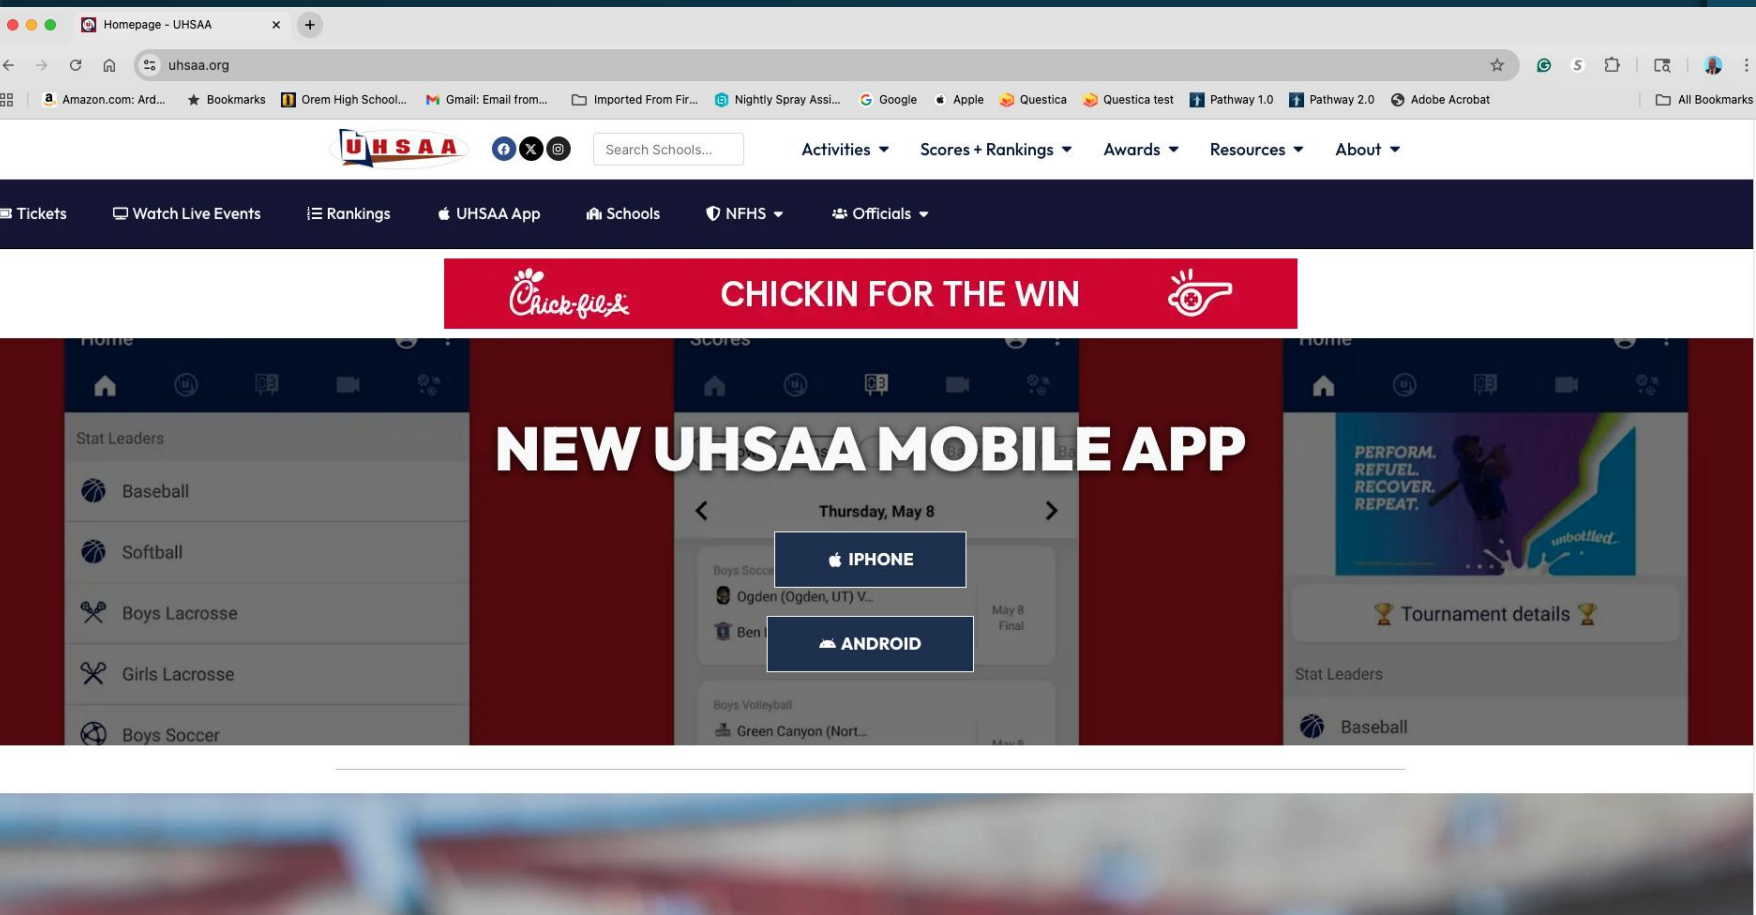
Homepage - UHSAA

uhsaa.org

Amazon.com: Ard... Bookmarks Orem High School... Gmail: Email from... Imported From Fir... Nightly Spray Assi... Google Apple Questica Questica test Pathway 1.0 Pathway 2.0 Adobe Acrobat All Bookmarks

UHSAA

Search Schools...

Activities Scores + Rankings Awards Resources About

Tickets Watch Live Events Rankings UHSAA App Schools NFHS Officials

Chick-fil-A CHICKIN FOR THE WIN

Home

Stat Leaders

Baseball

Softball

Boys Lacrosse

Girls Lacrosse

Boys Soccer

Scores

NEW UHSAA MOBILE APP

Thursday, May 8

IPHONE

Boys Socce

Ogden (Ogden, UT) V...

Ben

May 8 Final

ANDROID

Boys Volleyball

Green Canyon (Nort...

Home

PERFORM. REFUEL. RECOVER. REPEAT.

unbottled

Tournament details

Stat Leaders

Baseball